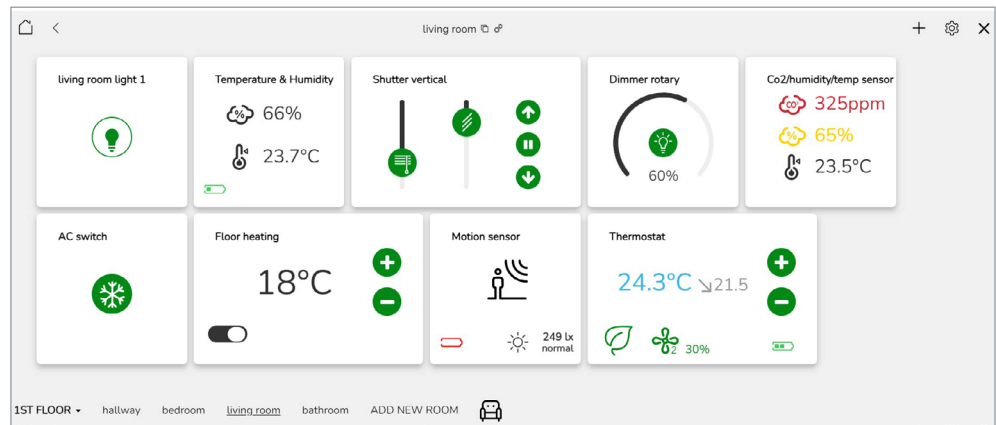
living room

living room light 1

Temperature & Humidity
66%
23.7°C

Shutter vertical

Dimmer rotary
60%

Co2/humidity/temp sensor
325ppm
65%
23.5°C

AC switch

Floor heating
18°C

Motion sensor
249 lx
normal

Thermostat
24.3°C 21.5
2 30%

1ST FLOOR hallway bedroom living room bathroom ADD NEW ROOM